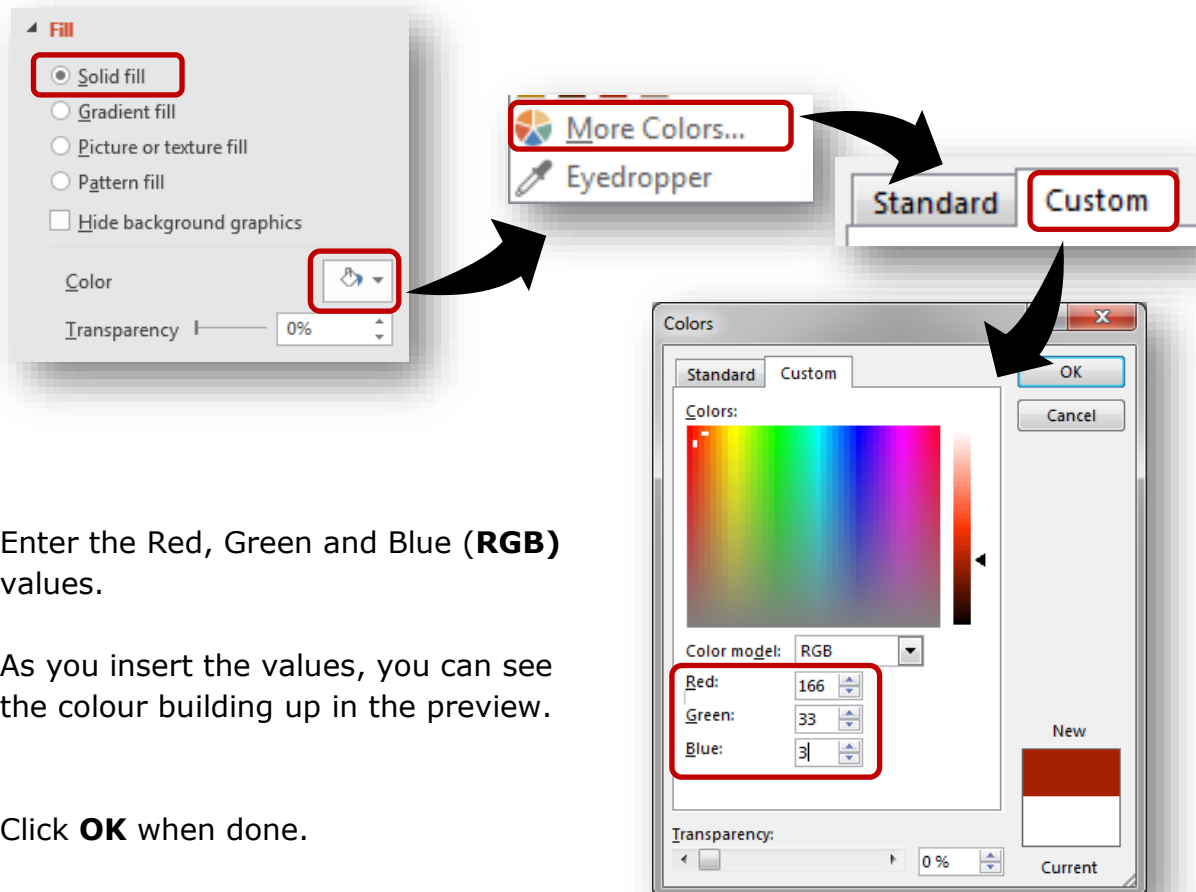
Fill

Solid fill
Gradient fill
Picture or texture fill
Pattern fill
Hide background graphics

Color
Transparency 0%

More Colors...
Eyedropper

Standard Custom

Colors
Standard Custom
Colors:
OK
Cancel
Color model: RGB
Red: 166
Green: 33
Blue: 3
New
Current
Transparency: 0 %

Enter the Red, Green and Blue (**RGB)** values.

As you insert the values, you can see the colour building up in the preview.

Click **OK** when done.